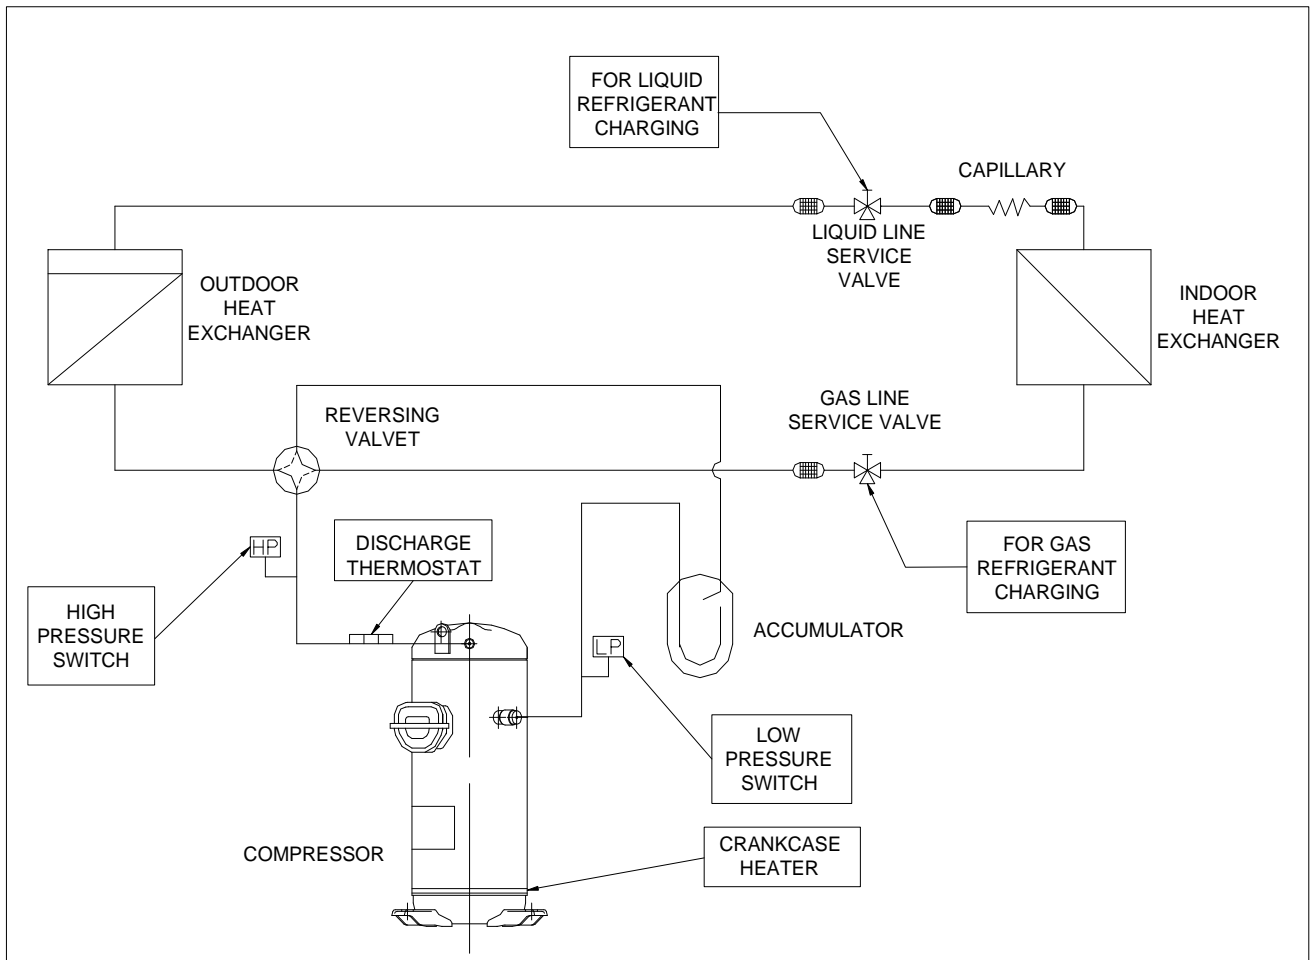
FOR LIQUID REFRIGERANT CHARGING

CAPILLARY

LIQUID LINE SERVICE VALVE

OUTDOOR HEAT EXCHANGER

INDOOR HEAT EXCHANGER

REVERSING VALVET

GAS LINE SERVICE VALVE

HP

DISCHARGE THERMOSTAT

FOR GAS REFRIGERANT CHARGING

HIGH PRESSURE SWITCH

ACCUMULATOR

LP

LOW PRESSURE SWITCH

COMPRESSOR

CRANKCASE HEATER